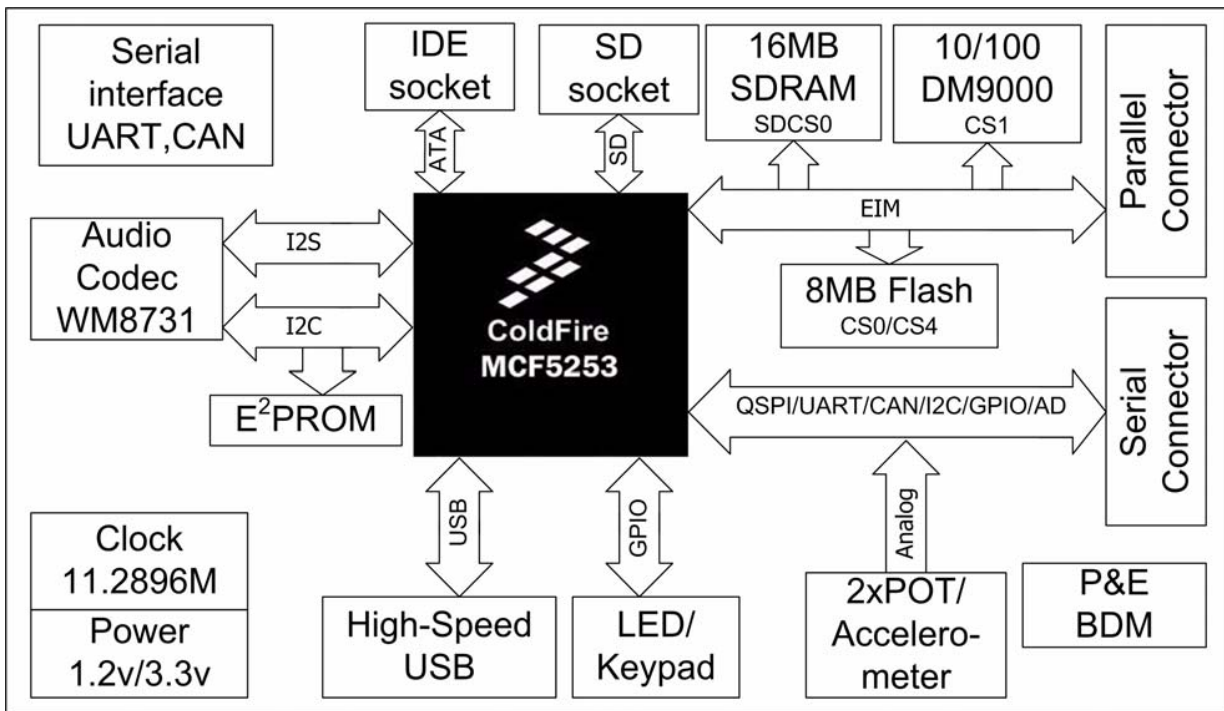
Serial interface UART,CAN

IDE socket

ATA

SD socket

SD

16MB SDRAM
SDCS0

10/100 DM9000
CS1

Parallel Connector

Audio Codec WM8731

I2S

I2C

ColdFire MCF5253

EIM

8MB Flash
CS0/CS4

Serial Connector

$E^2$PROM

QSPI/UART/CAN/I2C/GPIO/AD

Analog

USB

GPIO

Clock 11.2896M

Power 1.2v/3.3v

High-Speed USB

LED/ Keypad

2xPOT/ Accelero-meter

P&E BDM